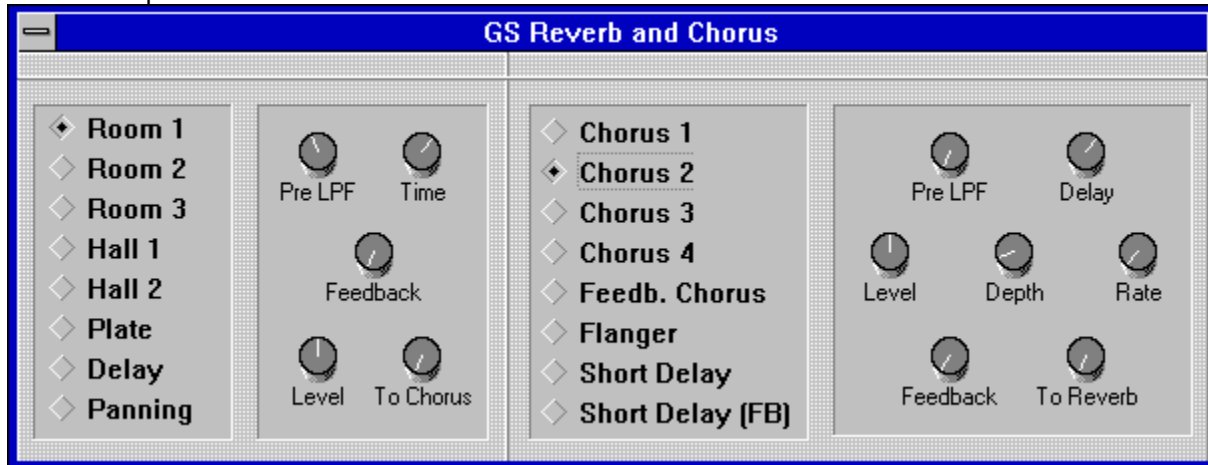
GS Reverb and Chorus

Room 1
Room 2
Room 3
Hall 1
Hall 2
Plate
Delay
Panning

Pre LPF
Time
Feedback
Level
To Chorus

Chorus 1
Chorus 2
Chorus 3
Chorus 4
Feedb. Chorus
Flanger
Short Delay
Short Delay (FB)

Pre LPF
Delay
Level
Depth
Rate
Feedback
To Reverb